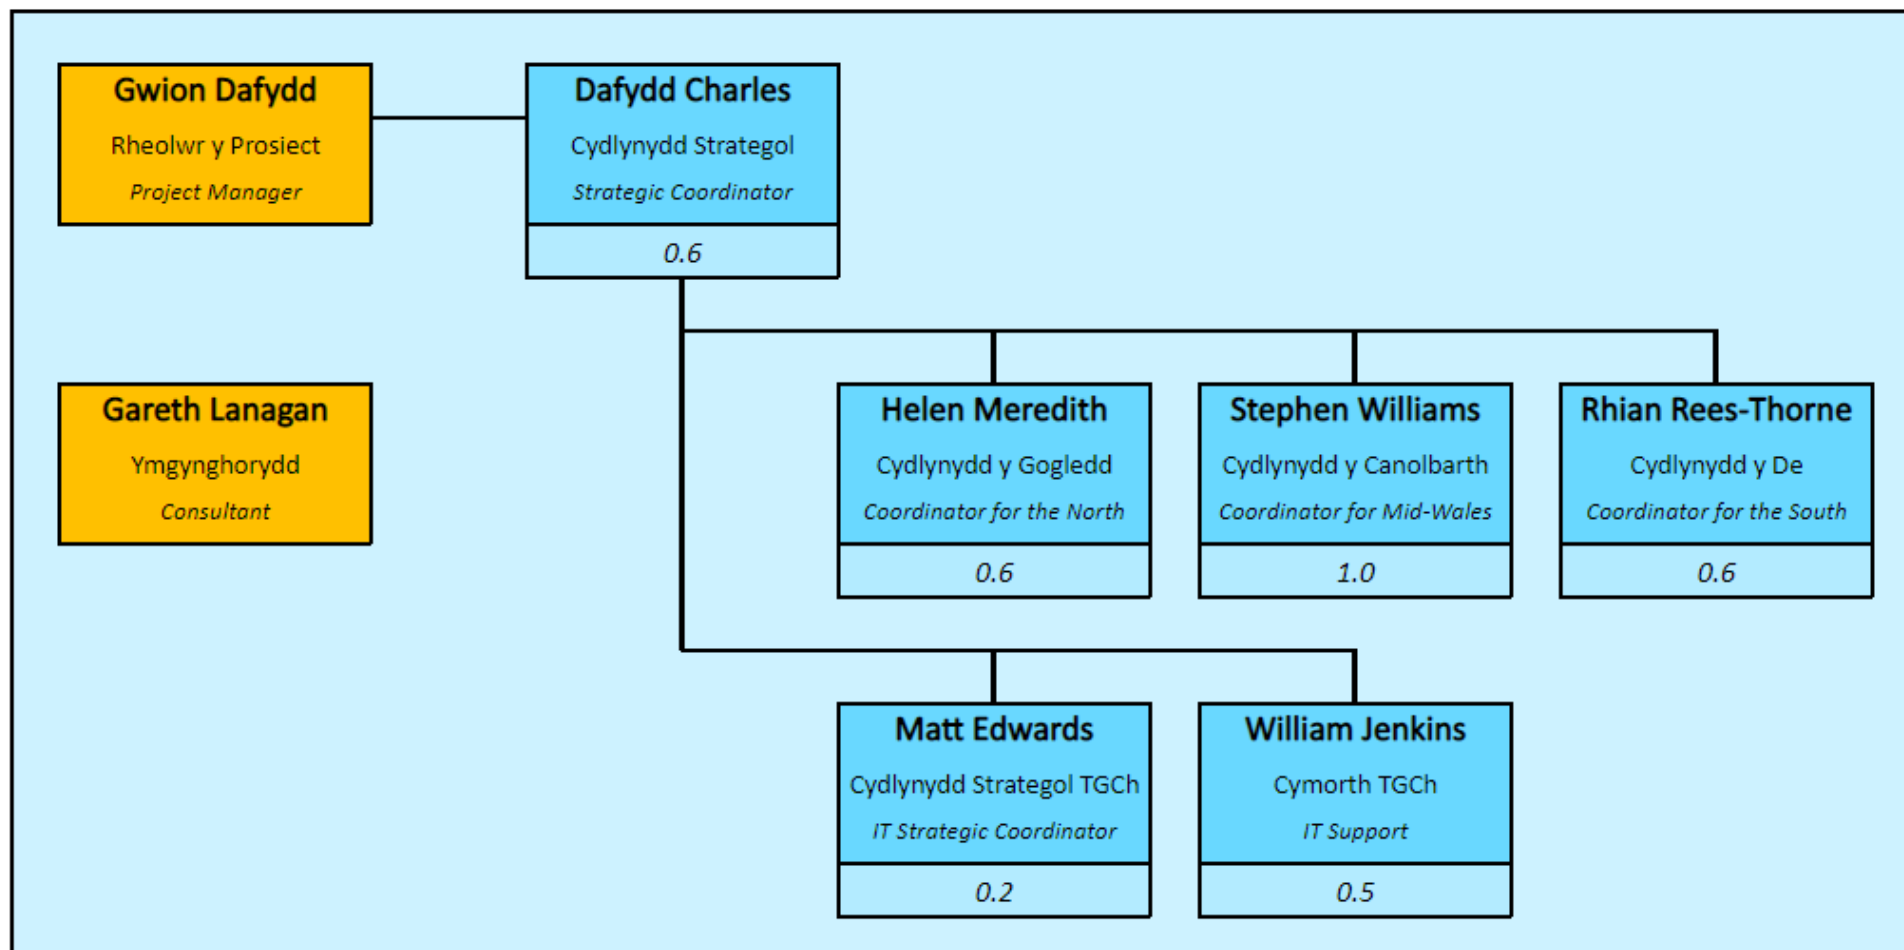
Gwion Dafydd
Rheolwr y Prosiect
Project Manager

Dafydd Charles
Cydlynydd Strategol
Strategic Coordinator
0.6

Gareth Lanagan
Ymgynghorydd
Consultant

Helen Meredith
Cydlynydd y Gogledd
Coordinator for the North
0.6

Stephen Williams
Cydlynydd y Canolbarth
Coordinator for Mid-Wales
1.0

Rhian Rees-Thorne
Cydlynydd y De
Coordinator for the South
0.6

Matt Edwards
Cydlynydd Strategol TGCh
IT Strategic Coordinator
0.2

William Jenkins
Cymorth TGCh
IT Support
0.5